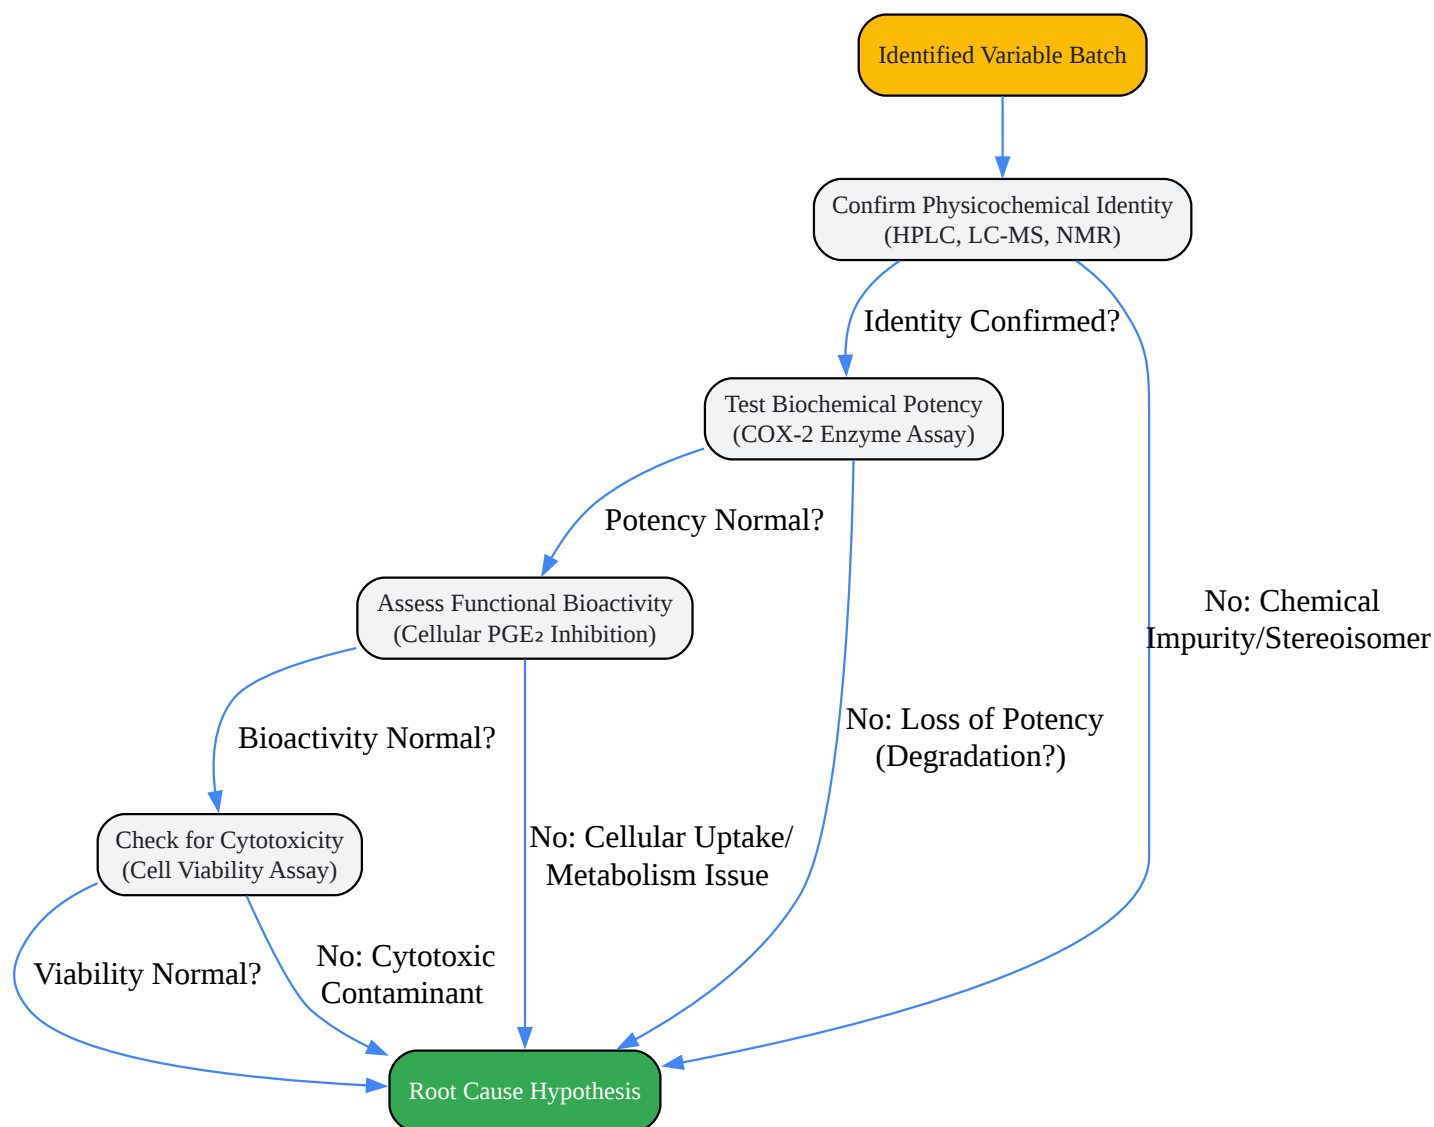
Identified Variable Batch

Confirm Physicochemical Identity (HPLC, LC-MS, NMR)

Identity Confirmed?

Test Biochemical Potency (COX-2 Enzyme Assay)

No: Chemical Impurity/Stereoisomer

Potency Normal?

Assess Functional Bioactivity (Cellular PGE₂ Inhibition)

No: Loss of Potency (Degradation?)

Bioactivity Normal?

Check for Cytotoxicity (Cell Viability Assay)

No: Cellular Uptake/ Metabolism Issue

Viability Normal?

No: Cytotoxic Contaminant

Root Cause Hypothesis